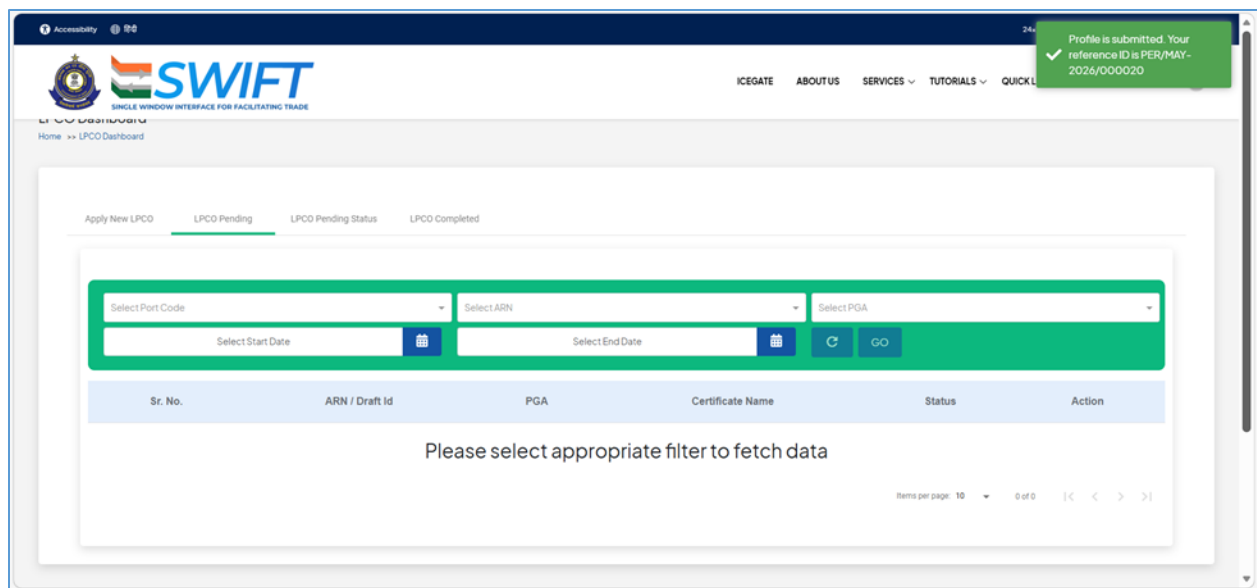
Accessibility हिंदी

24x

Profile is submitted. Your reference ID is PER/MAY-2026/000020

SWIFT
SINGLE WINDOW INTERFACE FOR FACILITATING TRADE

ICEGATE ABOUT US SERVICES TUTORIALS QUICK L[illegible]

LPCO Dashboard
Home >> LPCO Dashboard

Apply New LPCO LPCO Pending LPCO Pending Status LPCO Completed

Select Port Code
Select ARN
Select PGA
Select Start Date
Select End Date
GO

| Sr. No. | ARN / Draft Id | PGA | Certificate Name | Status | Action |
|---|---|---|---|---|---|

Please select appropriate filter to fetch data

Items per page: 10 0 of 0